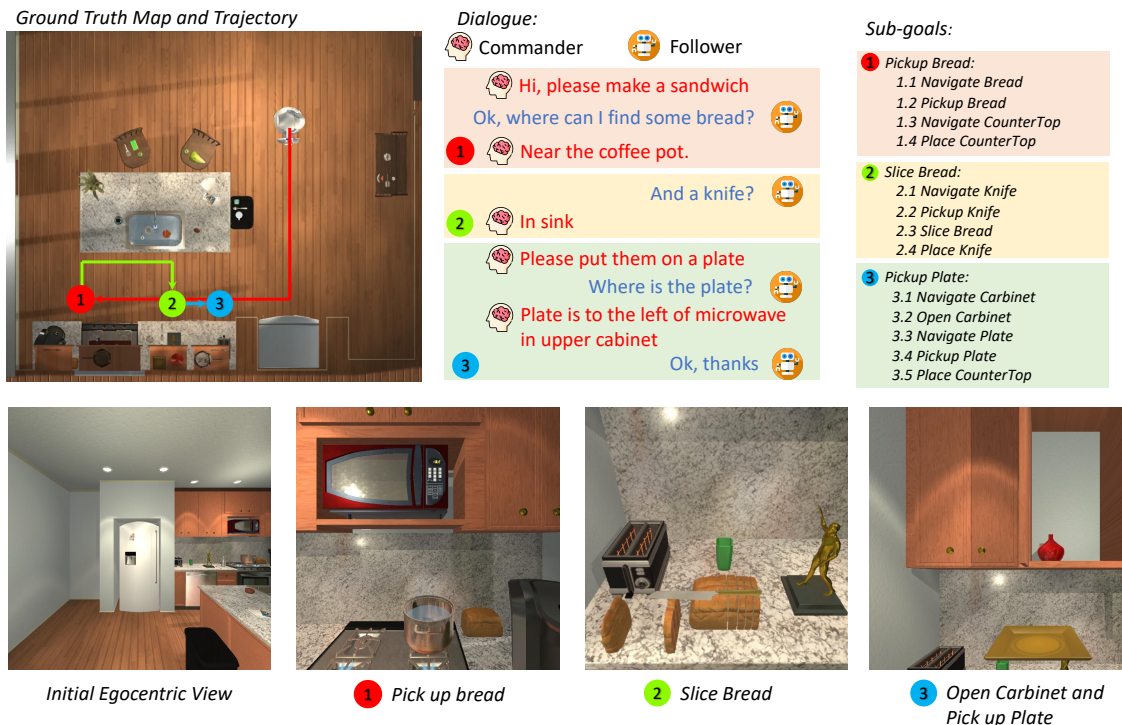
Ground Truth Map and Trajectory

1 2 3

Dialogue:

Commander Follower

Hi, please make a sandwich

Ok, where can I find some bread?

1 Near the coffee pot.

And a knife?

2 In sink

Please put them on a plate

Where is the plate?

Plate is to the left of microwave in upper cabinet

3 Ok, thanks

Sub-goals:

1 Pickup Bread:
1.1 Navigate Bread
1.2 Pickup Bread
1.3 Navigate CounterTop
1.4 Place CounterTop

2 Slice Bread:
2.1 Navigate Knife
2.2 Pickup Knife
2.3 Slice Bread
2.4 Place Knife

3 Pickup Plate:
3.1 Navigate Carbinet
3.2 Open Carbinet
3.3 Navigate Plate
3.4 Pickup Plate
3.5 Place CounterTop

Initial Egocentric View

1 Pick up bread

2 Slice Bread

3 Open Carbinet and Pick up Plate